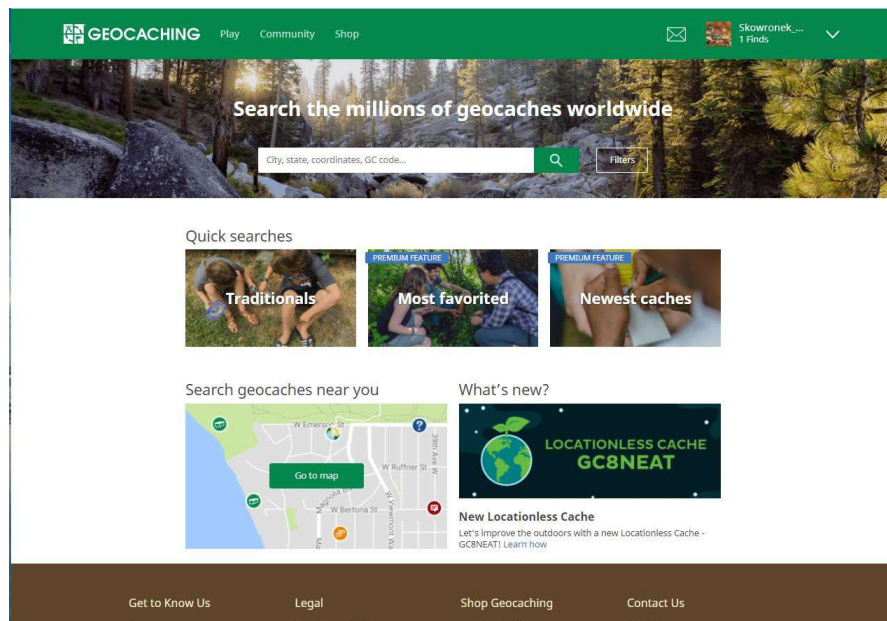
GEOCACHING Play Community Shop

Skowronek_...
1 Finds

Search the millions of geocaches worldwide

City, state, coordinates, GC code...

Filters

Quick searches

Traditionals

PREMIUM FEATURE
Most favorited

PREMIUM FEATURE
Newest caches

Search geocaches near you

W Emerson St
W Ruffner St
W Bertona St
39th Ave W
Magnolia Blvd W
W Vernon Way

Go to map

What's new?

LOCATIONLESS CACHE
GC8NEAT

New Locationless Cache

Let's improve the outdoors with a new Locationless Cache - GC8NEAT! Learn how

Get to Know Us Legal Shop Geocaching Contact Us